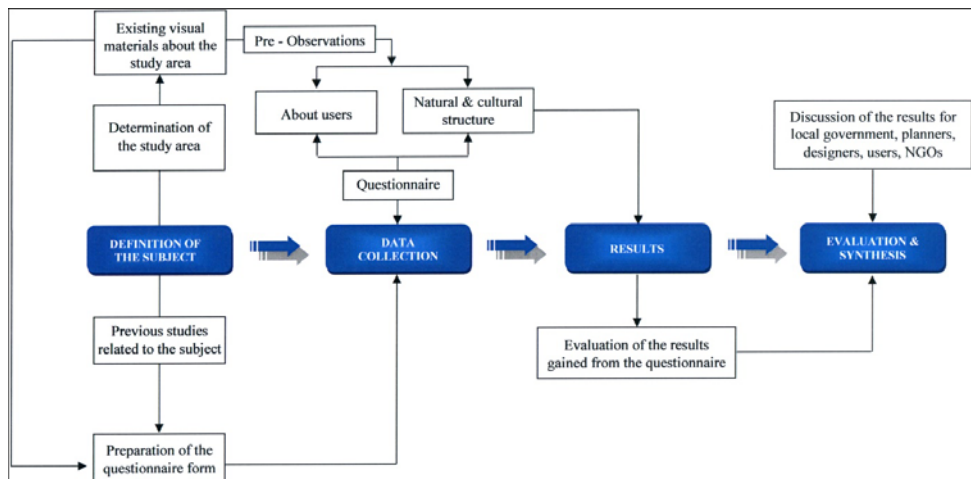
Existing visual materials about the study area

Pre - Observations

About users

Natural & cultural structure

Discussion of the results for local government, planners, designers, users, NGOs

Determination of the study area

Questionnaire

DEFINITION OF THE SUBJECT

DATA COLLECTION

RESULTS

EVALUATION & SYNTHESIS

Previous studies related to the subject

Evaluation of the results gained from the questionnaire

Preparation of the questionnaire form